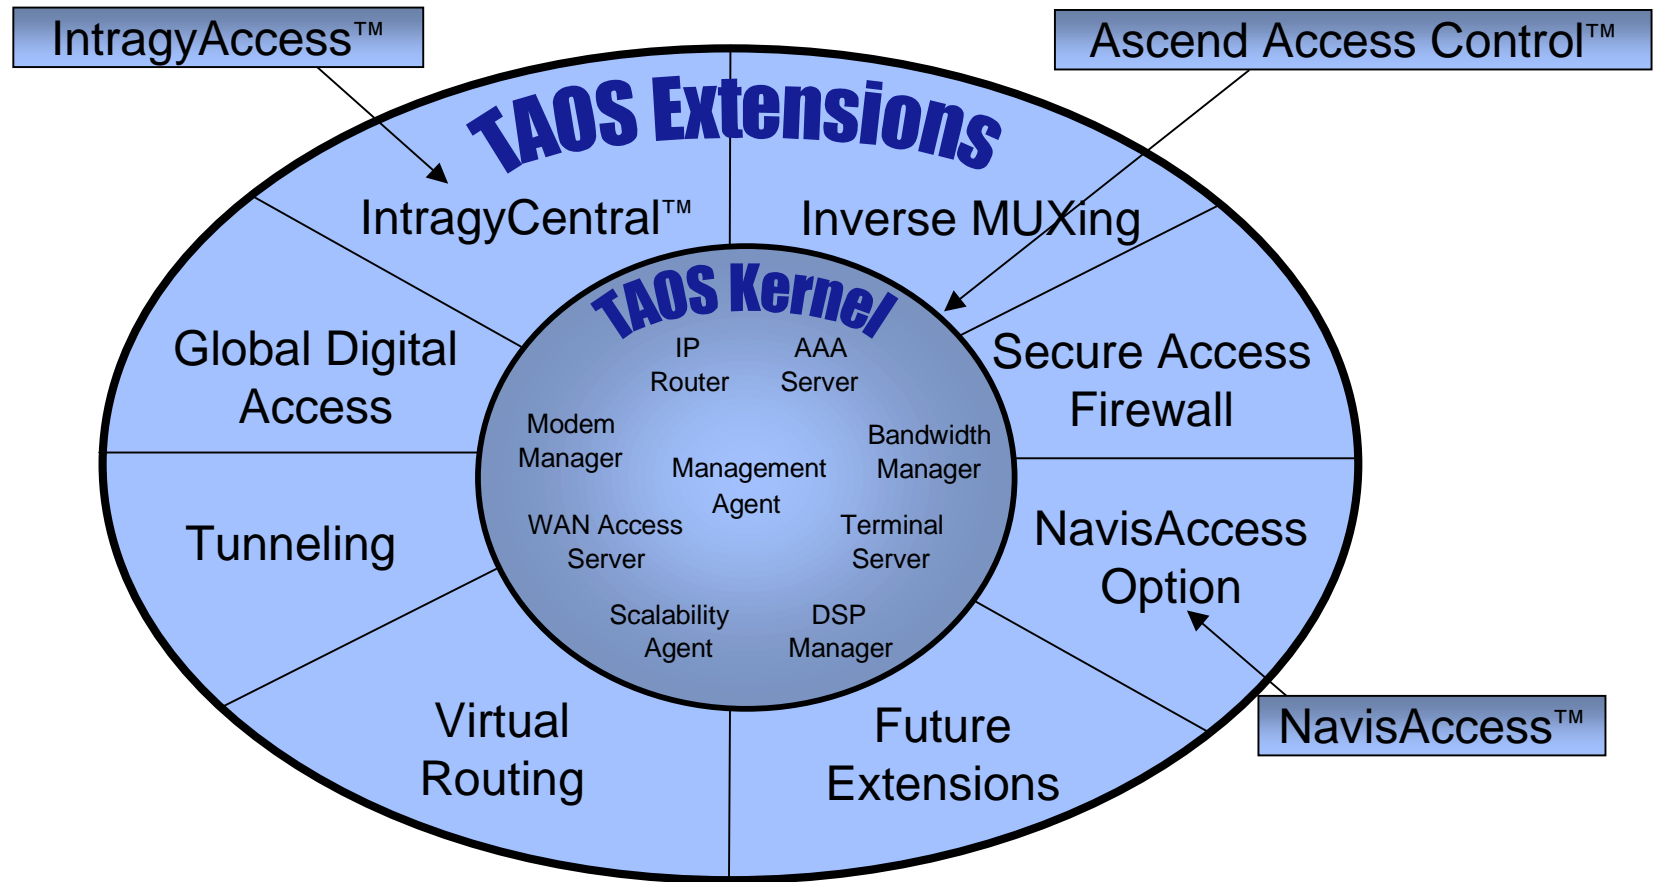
IntragyAccess™

Ascend Access Control™

TAOS Extensions

IntragyCentral™

Inverse MUXing

Global Digital Access

Secure Access Firewall

Tunneling

NavisAccess Option

Virtual Routing

Future Extensions

NavisAccess™

TAOS Kernel

IP Router

AAA Server

Modem Manager

Bandwidth Manager

Management Agent

WAN Access Server

Terminal Server

Scalability Agent

DSP Manager